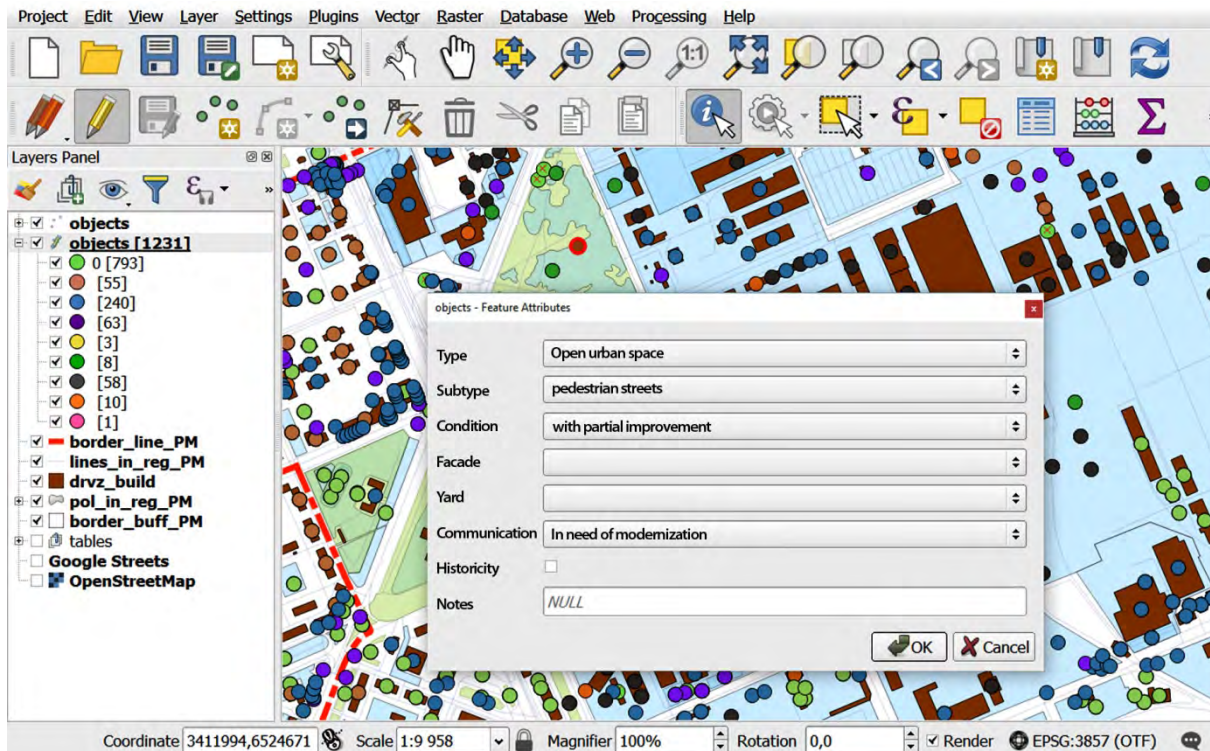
Project Edit View Layer Settings Plugins Vector Raster Database Web Processing Help

Layers Panel

objects
objects [1231]
0 [793]
[55]
[240]
[63]
[3]
[8]
[58]
[10]
[1]
border_line_PM
lines_in_reg_PM
drvz_build
pol_in_reg_PM
border_buff_PM
tables
Google Streets
OpenStreetMap

objects - Feature Attributes

Type | Open urban space
Subtype | pedestrian streets
Condition | with partial improvement
Facade
Yard
Communication | In need of modernization
Historicity
Notes | NULL

OK Cancel

Coordinate 3411994,6524671 Scale 1:9 958 Magnifier 100% Rotation 0,0 Render EPSG:3857 (OTF)